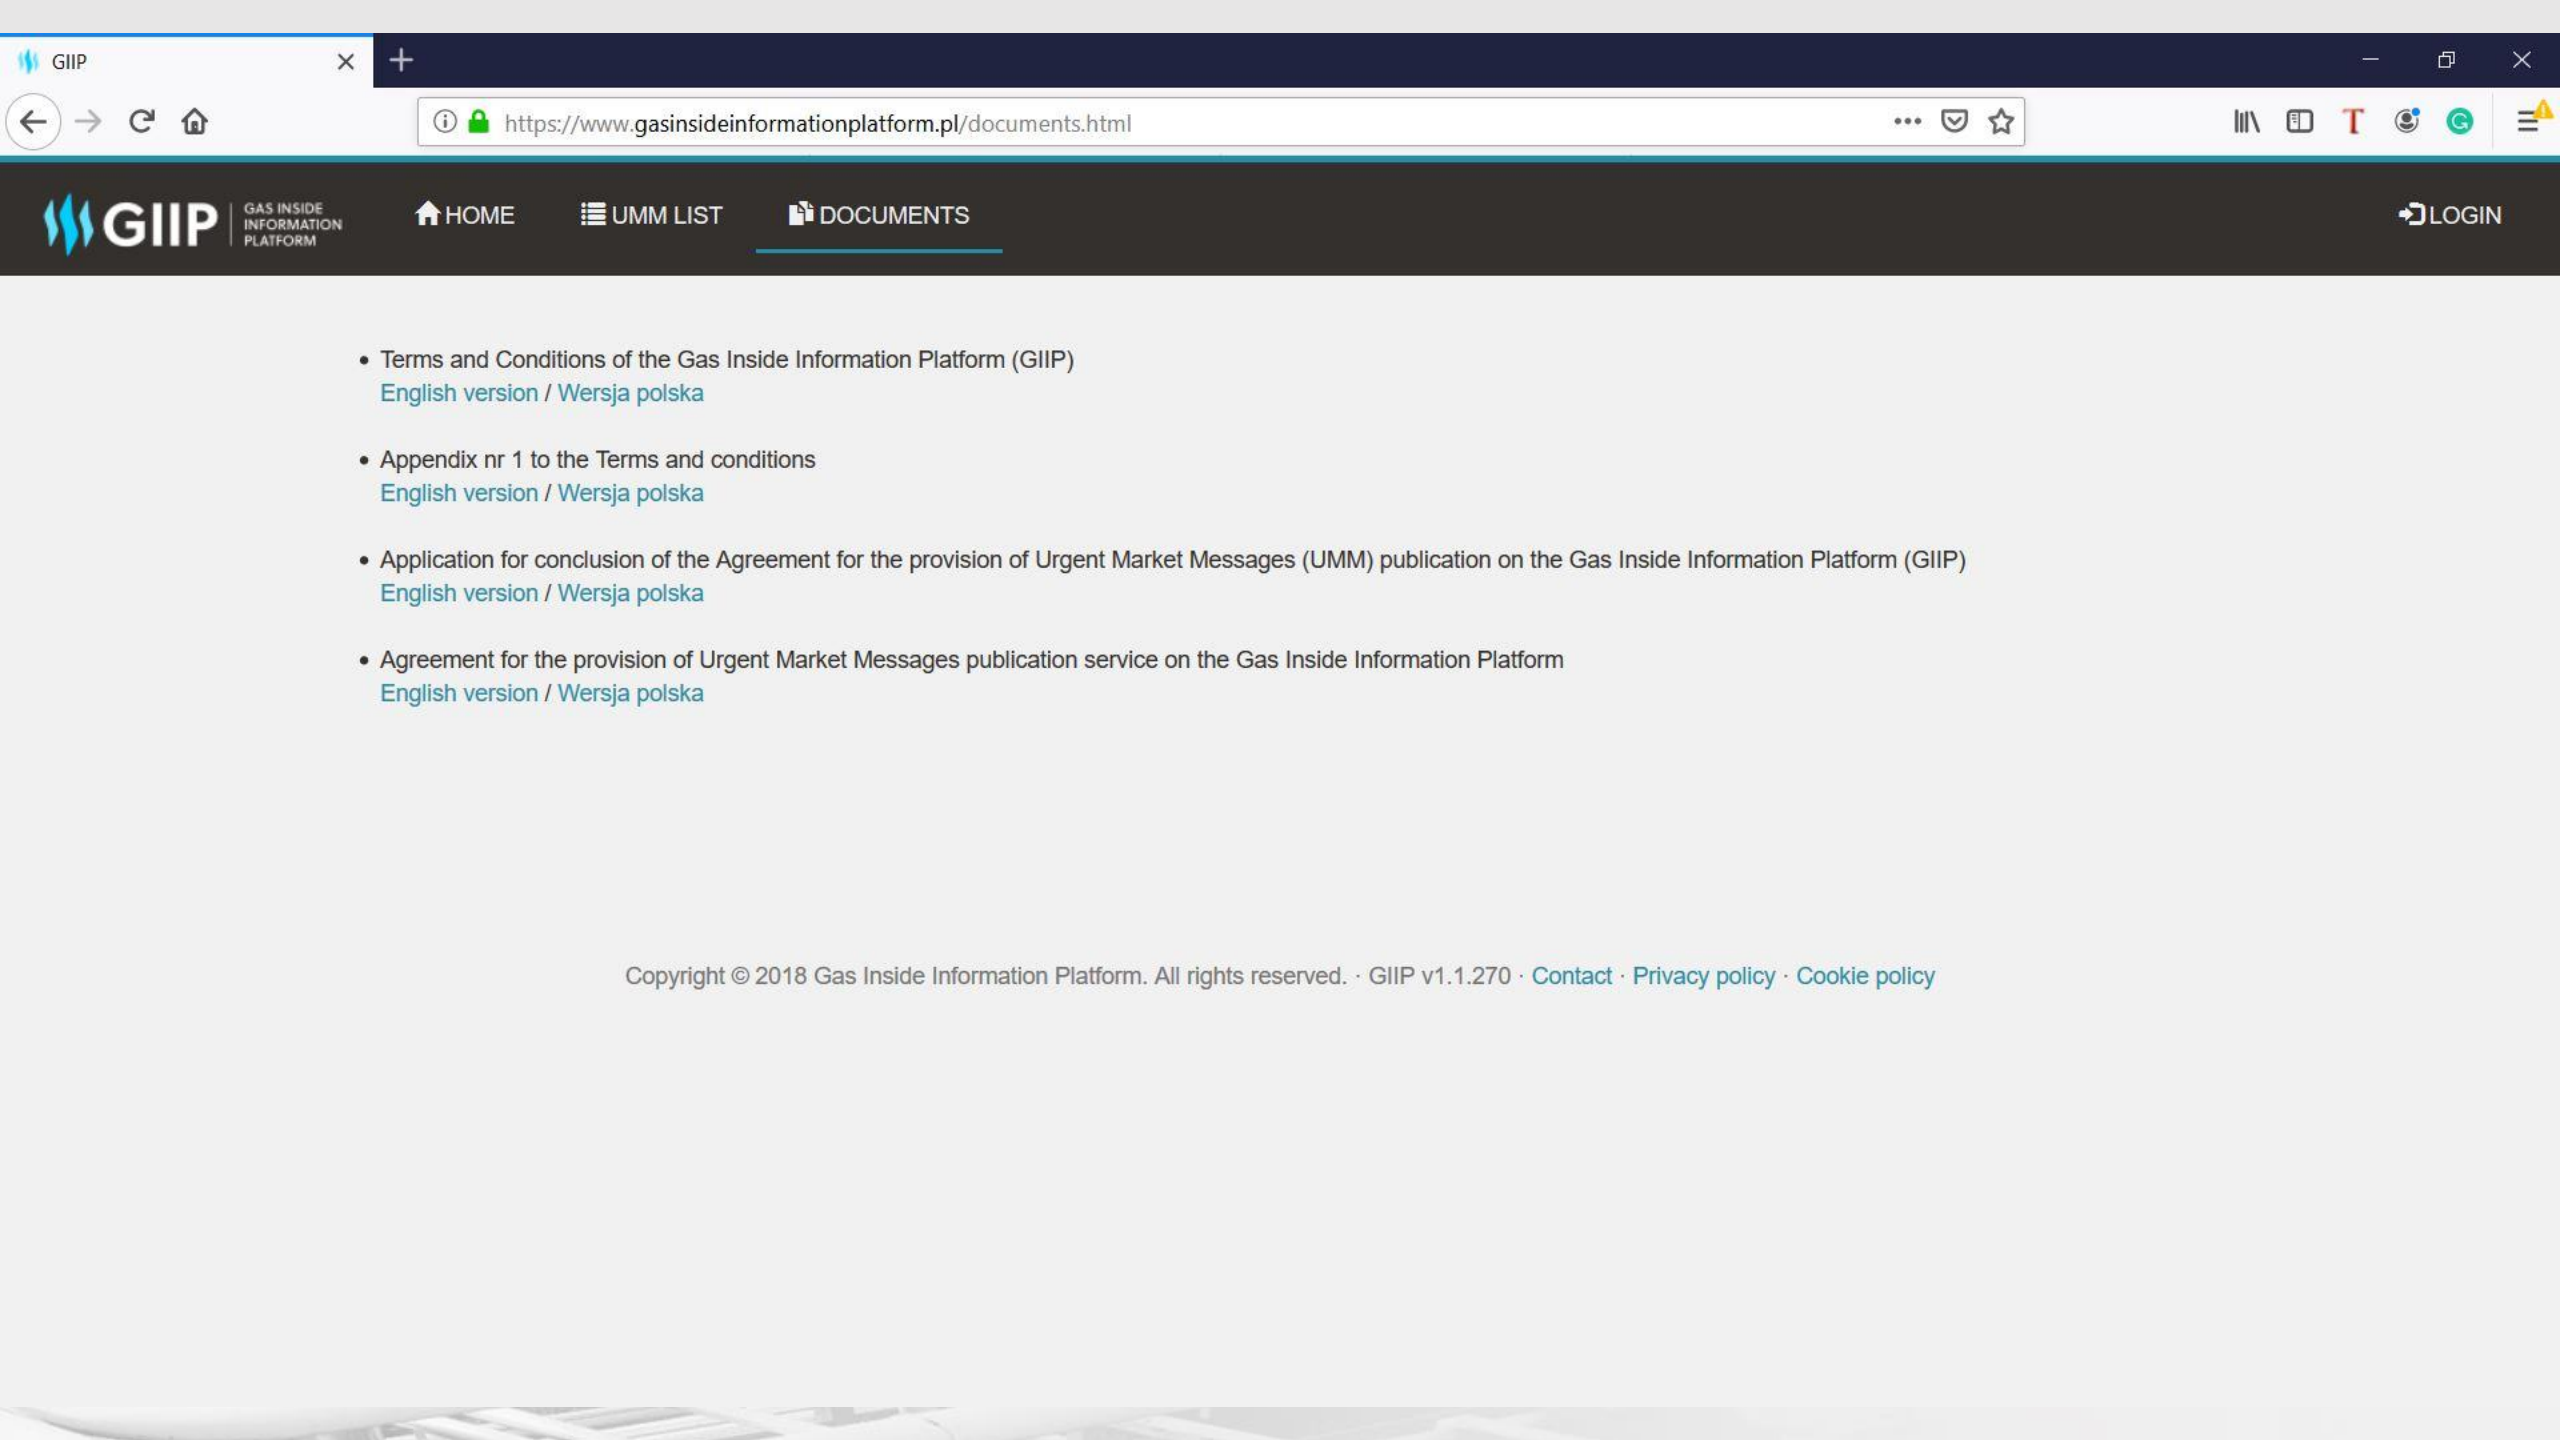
GIIP

https://www.gasinsideinformationplatform.pl/documents.html

GIIP GAS INSIDE INFORMATION PLATFORM

HOME UMM LIST DOCUMENTS LOGIN

- Terms and Conditions of the Gas Inside Information Platform (GIIP)
English version / Wersja polska

- Appendix nr 1 to the Terms and conditions
English version / Wersja polska

- Application for conclusion of the Agreement for the provision of Urgent Market Messages (UMM) publication on the Gas Inside Information Platform (GIIP)
English version / Wersja polska

- Agreement for the provision of Urgent Market Messages publication service on the Gas Inside Information Platform
English version / Wersja polska

Copyright © 2018 Gas Inside Information Platform. All rights reserved. · GIIP v1.1.270 · Contact · Privacy policy · Cookie policy